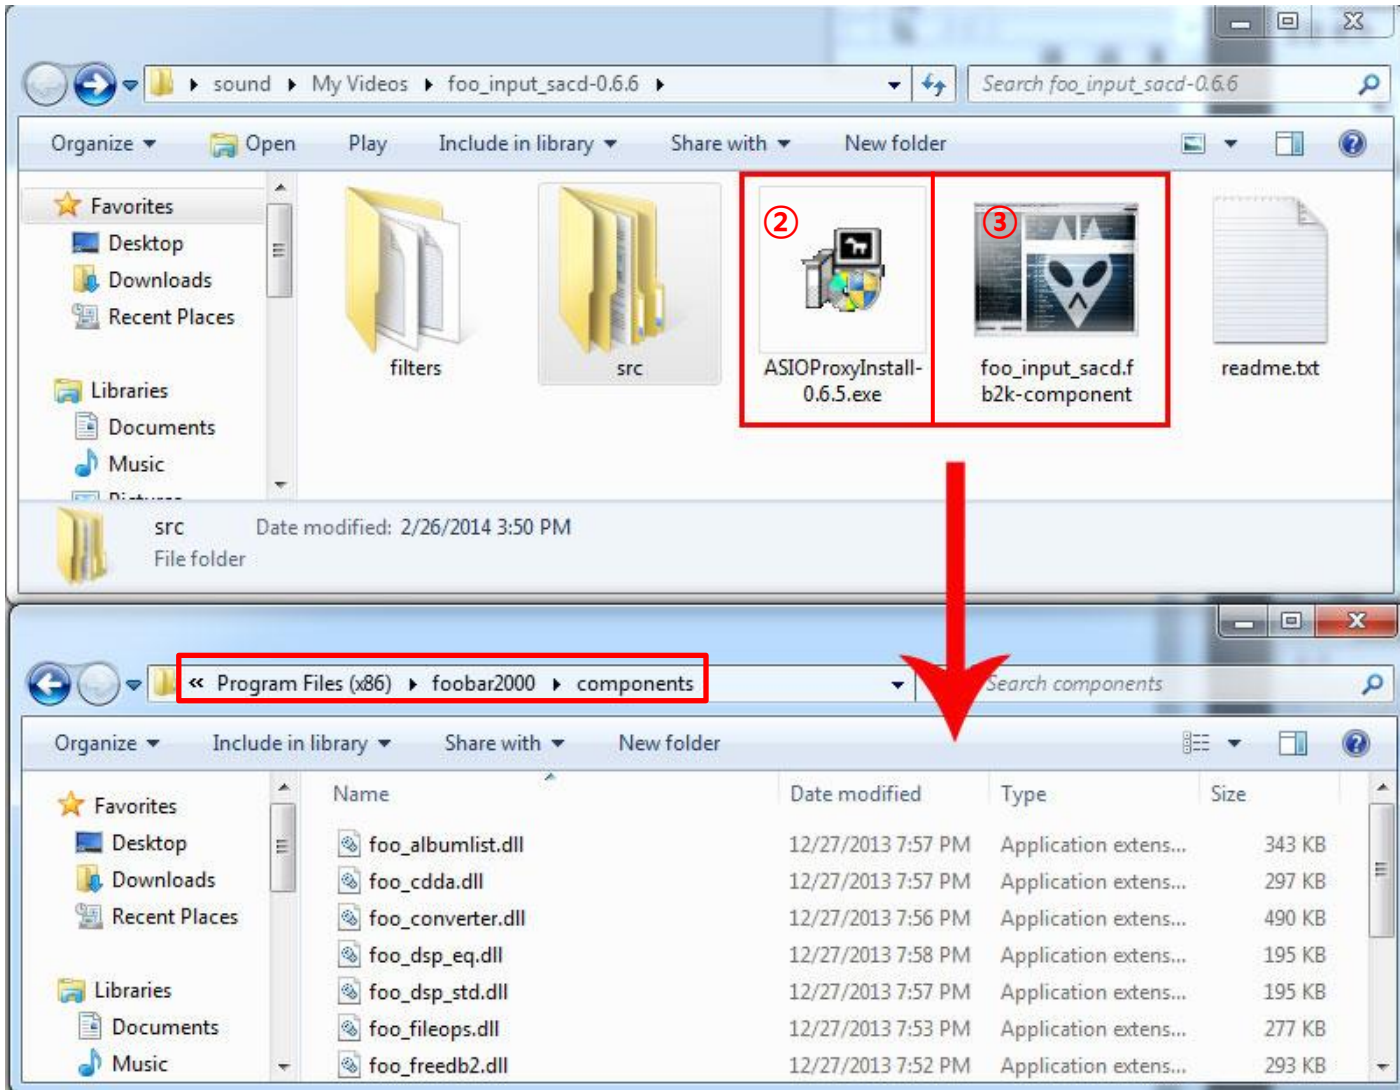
sound ▸ My Videos ▸ foo_input_sacd-0.6.6 ▸

Search foo_input_sacd-0.6.6

Organize ▾ Open Play Include in library ▾ Share with ▾ New folder

Favorites
Desktop
Downloads
Recent Places

Libraries
Documents
Music

filters

src

②
ASIOProxyInstall-0.6.5.exe

③
foo_input_sacd.fb2k-component

readme.txt

src Date modified: 2/26/2014 3:50 PM
File folder

« Program Files (x86) ▸ foobar2000 ▸ components

Search components

Organize ▾ Include in library ▾ Share with ▾ New folder

Favorites
Desktop
Downloads
Recent Places

Libraries
Documents
Music

| Name | Date modified | Type | Size |
|---|---|---|---|
| foo_albumlist.dll | 12/27/2013 7:57 PM | Application extens... | 343 KB |
| foo_cdda.dll | 12/27/2013 7:57 PM | Application extens... | 297 KB |
| foo_converter.dll | 12/27/2013 7:56 PM | Application extens... | 490 KB |
| foo_dsp_eq.dll | 12/27/2013 7:58 PM | Application extens... | 195 KB |
| foo_dsp_std.dll | 12/27/2013 7:57 PM | Application extens... | 195 KB |
| foo_fileops.dll | 12/27/2013 7:53 PM | Application extens... | 277 KB |
| foo_freedb2.dll | 12/27/2013 7:52 PM | Application extens... | 293 KB |